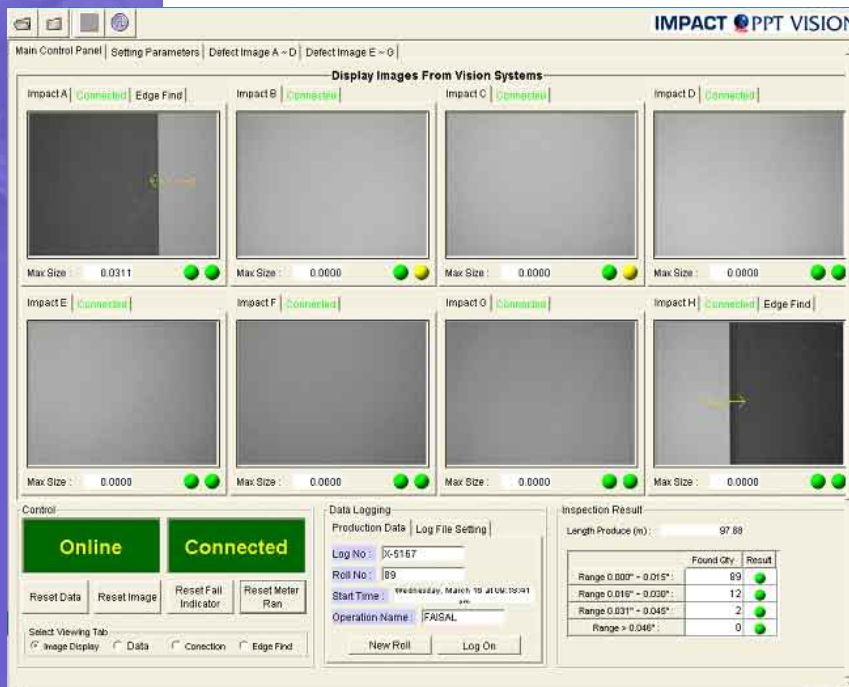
IMPACT PPT VISION

Main Control Panel | Setting Parameters | Defect Image A ~ D | Defect Image E ~ G

Display Images From Vision Systems

Impact A | Connected | Edge Find

Max Size : 0.0311

Impact B | Connected

Max Size : 0.0000

Impact C | Connected

Max Size : 0.0000

Impact D | Connected

Max Size : 0.0000

Impact E | Connected

Max Size : 0.0000

Impact F | Connected

Max Size : 0.0000

Impact G | Connected

Max Size : 0.0000

Impact H | Connected | Edge Find

Max Size : 0.0000

Control

Online

Connected

Reset Data

Reset Image

Reset Fail Indicator

Reset Meter Ran

Select Viewing Tab

Image Display

Data

Conection

Edge Find

Data Logging

Production Data | Log File Setting

Log No : X-5167

Roll No : 89

Start Time : Wednesday, March 18 at 09:18:41 pm

Operation Name : FAISAL

New Roll

Log On

Inspection Result

Length Produce (m) : 97.88

| | Found Qty | Result |
|---|---|---|
| Range 0.000" ~ 0.015" : | 89 | |
| Range 0.016" ~ 0.030" : | 12 | |
| Range 0.031" ~ 0.045" : | 2 | |
| Range > 0.046" : | 0 | |